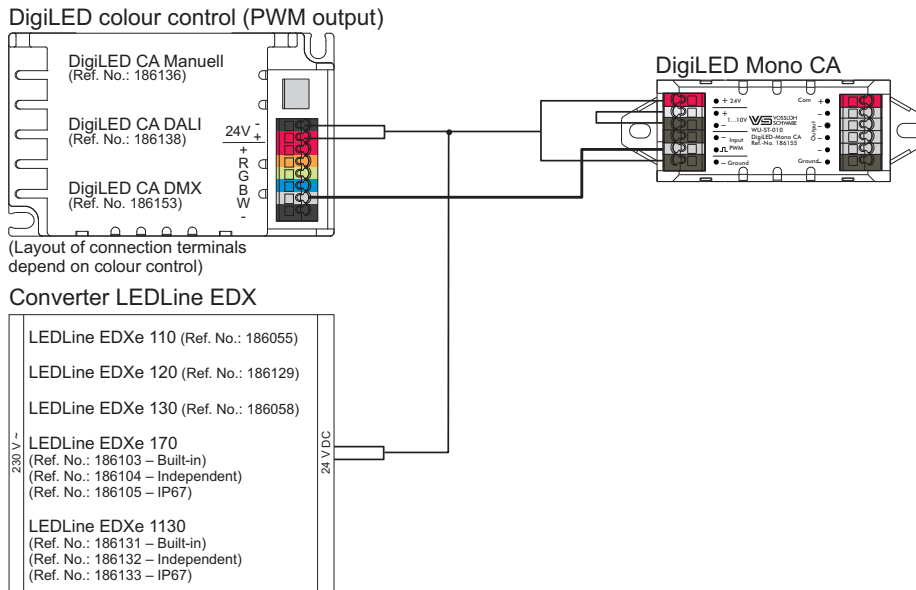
DigiLED colour control (PWM output)

DigiLED CA Manuell
(Ref. No.: 186136)

DigiLED CA DALI
(Ref. No.: 186138)

DigiLED CA DMX
(Ref. No. 186153)

24V -
+
+
R
G
B
W
-

(Layout of connection terminals depend on colour control)

DigiLED Mono CA

+ 24V
+
1...10V
-
Input
PWM
Ground

VS VOSSLOH SCHWABE
WU-ST-010
DigiLED-Mono CA
Ref.-No. 186155

Com +
-
-
-
-
Output
Ground

Converter LEDLine EDX

230 V ~

LEDLine EDXe 110 (Ref. No.: 186055)

LEDLine EDXe 120 (Ref. No.: 186129)

LEDLine EDXe 130 (Ref. No.: 186058)

LEDLine EDXe 170
(Ref. No.: 186103 – Built-in)
(Ref. No.: 186104 – Independent)
(Ref. No.: 186105 – IP67)

LEDLine EDXe 1130
(Ref. No.: 186131 – Built-in)
(Ref. No.: 186132 – Independent)
(Ref. No.: 186133 – IP67)

24 V DC